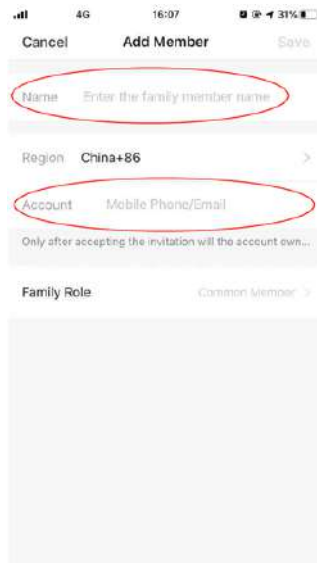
4G 16:07 31%

Cancel Add Member Save

Name Enter the family member name

Region China+86 >

Account Mobile Phone/Email

Only after accepting the invitation will the account own...

Family Role Common Member >